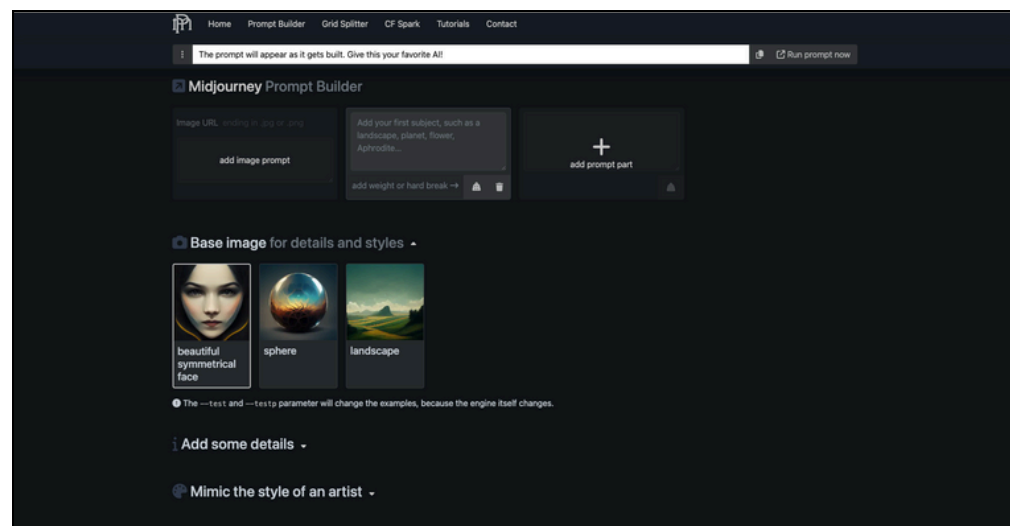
Home Prompt Builder Grid Splitter CF Spark Tutorials Contact

The prompt will appear as it gets built. Give this your favorite AI!

Run prompt now

Midjourney Prompt Builder

Image URL ending in .jpg or .png

add image prompt

Add your first subject, such as a landscape, planet, flower, Aphrodite...

add weight or hard break →

add prompt part

Base image for details and styles

beautiful symmetrical face

sphere

landscape

The --test and --testp parameter will change the examples, because the engine itself changes.

Add some details

Mimic the style of an artist